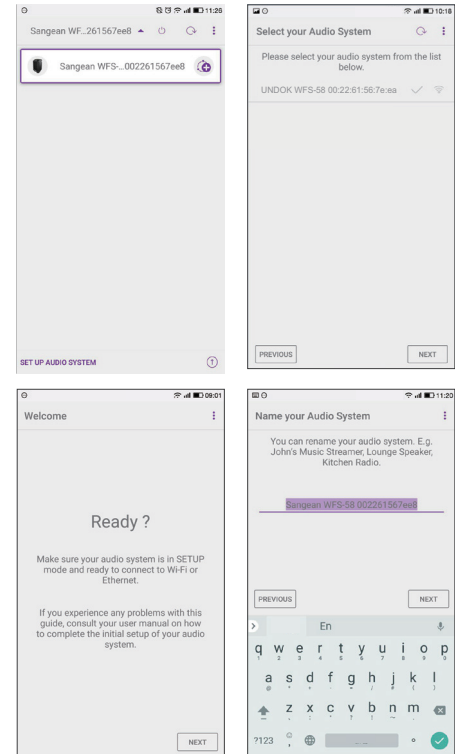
11:26

Sangean WF...261567ee8

Sangean WFS-...002261567ee8

SET UP AUDIO SYSTEM

10:18

Select your Audio System

Please select your audio system from the list below.

UNDOK WFS-58 00:22:61:56:7e:ea

PREVIOUS

NEXT

09:01

Welcome

Ready ?

Make sure your audio system is in SETUP mode and ready to connect to Wi-Fi or Ethernet.

If you experience any problems with this guide, consult your user manual on how to complete the initial setup of your audio system.

NEXT

11:20

Name your Audio System

You can rename your audio system. E.g. John's Music Streamer, Lounge Speaker, Kitchen Radio.

Sangean WFS-58 002261567ee8

PREVIOUS

NEXT

En

q w e r t y u i o p
1 2 3 4 5 6 7 8 9 0

a s d f g h j k l

z x c v b n m

?123